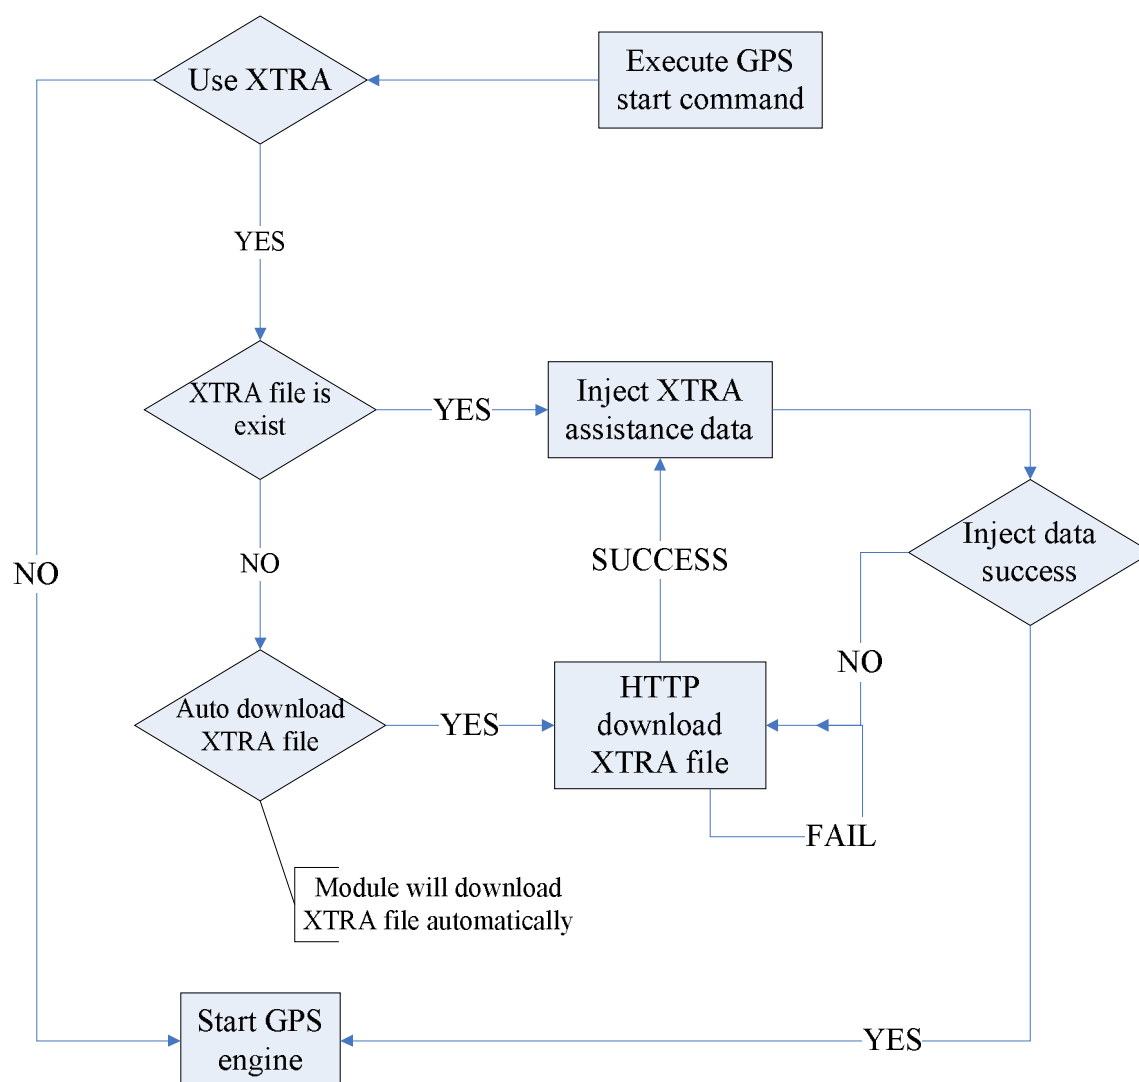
Execute GPS start command

Use XTRA

YES

NO

XTRA file is exist

YES

Inject XTRA assistance data

Inject data success

NO

SUCCESS

NO

Auto download XTRA file

YES

HTTP download XTRA file

FAIL

Module will download XTRA file automatically

Start GPS engine

YES